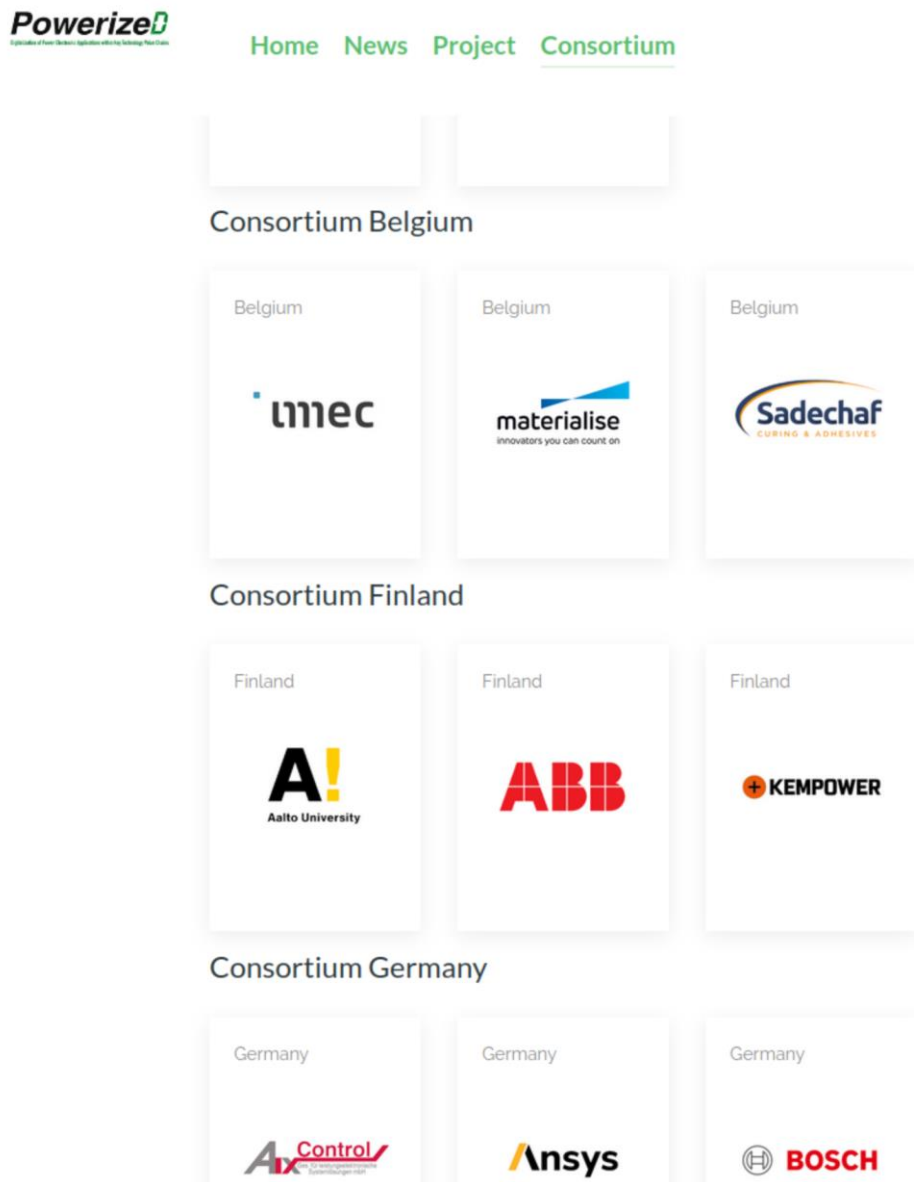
PowerizeD
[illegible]

Home News Project Consortium

Consortium Belgium

Belgium
imec

Belgium
materialise
innovators you can count on

Belgium
Sadechaf
CURING & ADHESIVES

Consortium Finland

Finland
A!
Aalto University

Finland
ABB

Finland
KEMPOWER

Consortium Germany

Germany
AixControl
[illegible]

Germany
Ansys

Germany
BOSCH